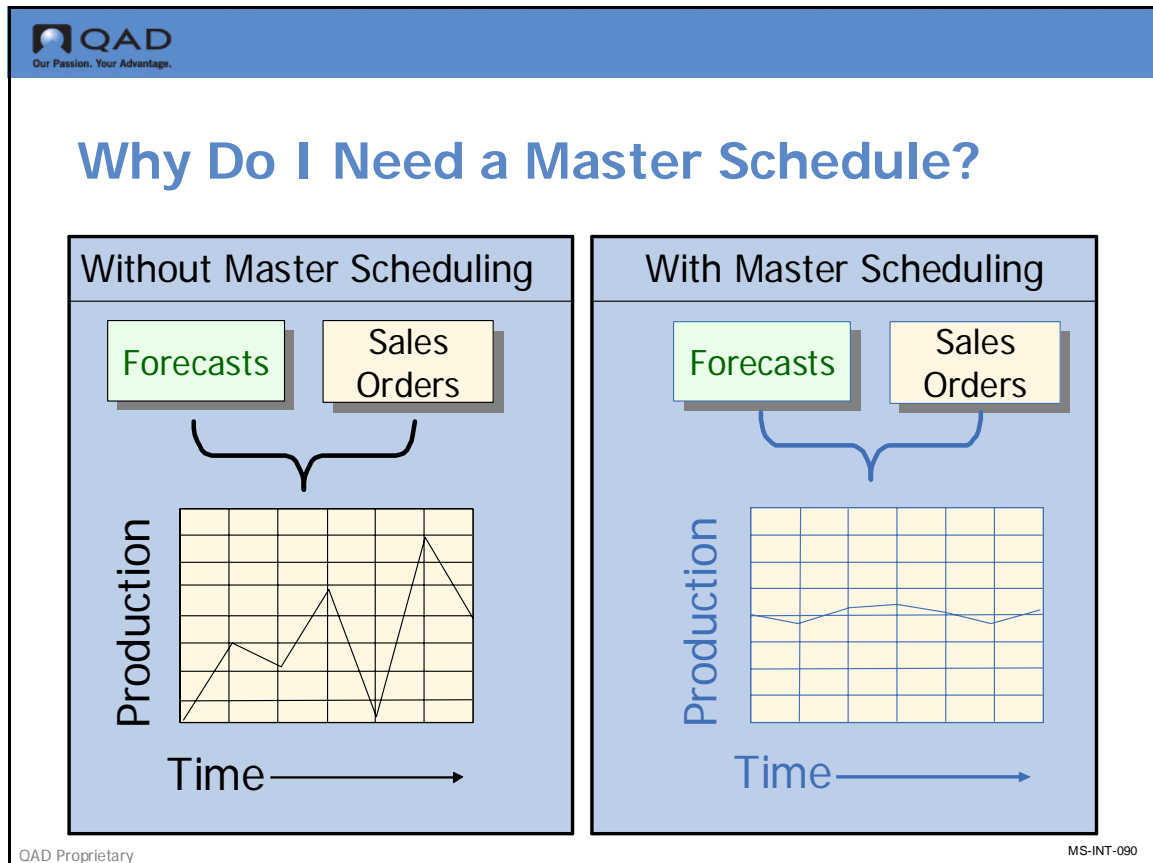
QAD
Our Passion. Your Advantage.

Why Do I Need a Master Schedule?

Without Master Scheduling

Forecasts

Sales Orders

Production

Time

With Master Scheduling

Forecasts

Sales Orders

Production

Time

QAD Proprietary

MS-INT-090